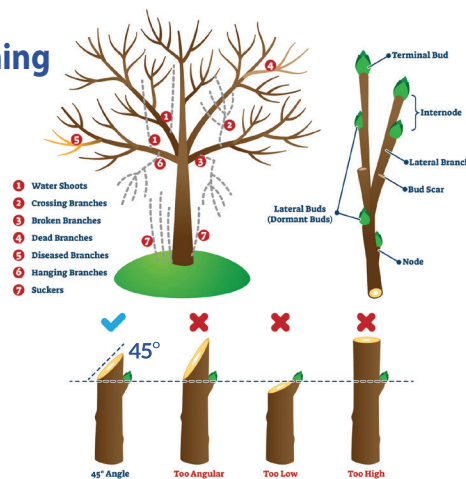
ning

4
5
1
2
6
3
7
7

1 Water Shoots
2 Crossing Branches
3 Broken Branches
4 Dead Branches
5 Diseased Branches
6 Hanging Branches
7 Suckers

Terminal Bud
Internode
Lateral Branch
Bud Scar
Lateral Buds (Dormant Buds)
Node

45°

45° Angle
Too Angular
Too Low
Too High